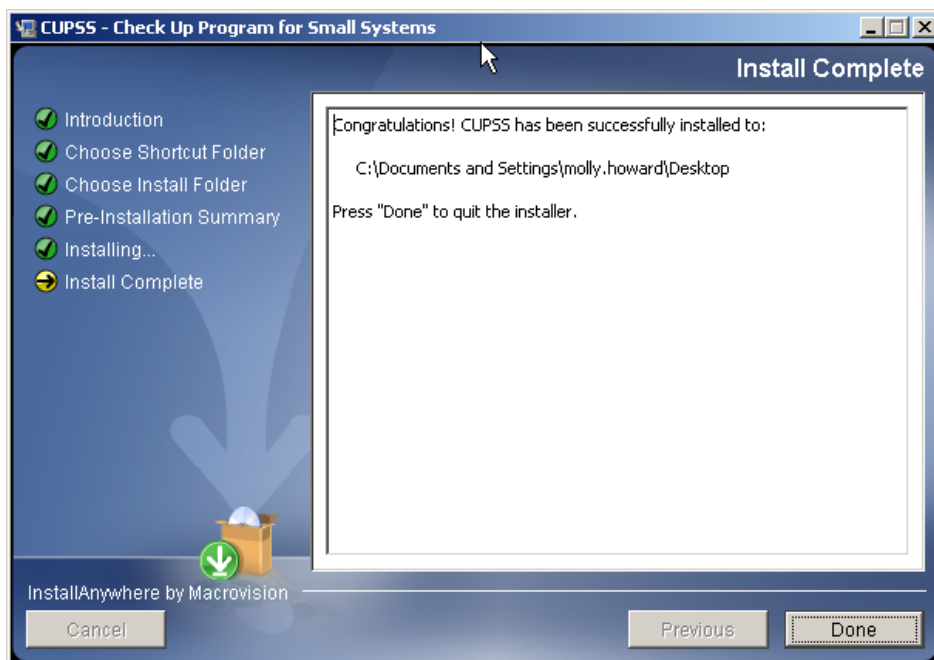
CUPSS - Check Up Program for Small Systems

Install Complete

Introduction
Choose Shortcut Folder
Choose Install Folder
Pre-Installation Summary
Installing...
Install Complete

Congratulations! CUPSS has been successfully installed to:

C:\Documents and Settings\molly.howard\Desktop

Press "Done" to quit the installer.

InstallAnywhere by Macrovision

Cancel

Previous

Done